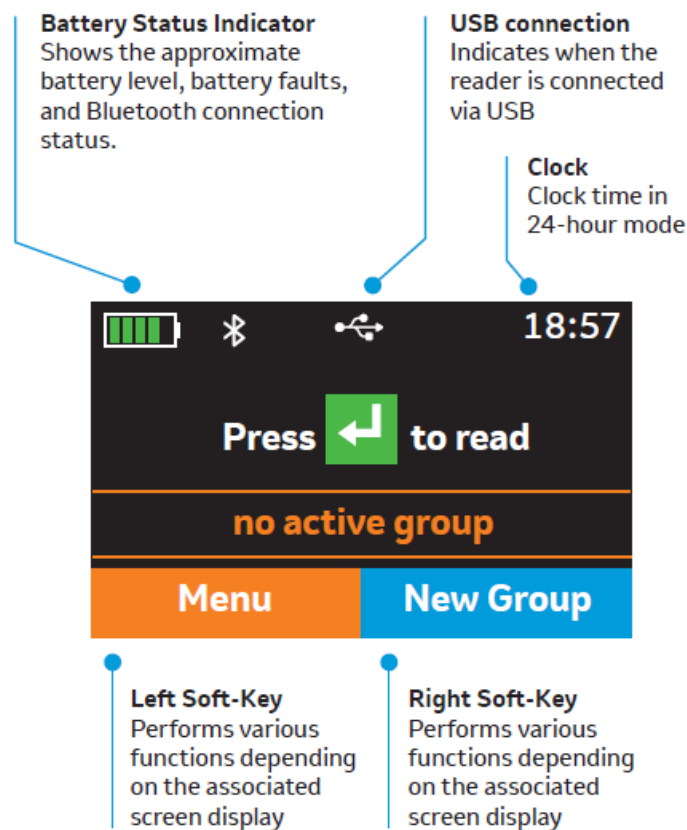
**Battery Status Indicator**
Shows the approximate battery level, battery faults, and Bluetooth connection status.

**USB connection**
Indicates when the reader is connected via USB

**Clock**
Clock time in 24-hour mode

18:57

Press to read

no active group

Menu

New Group

**Left Soft-Key**
Performs various functions depending on the associated screen display

**Right Soft-Key**
Performs various functions depending on the associated screen display